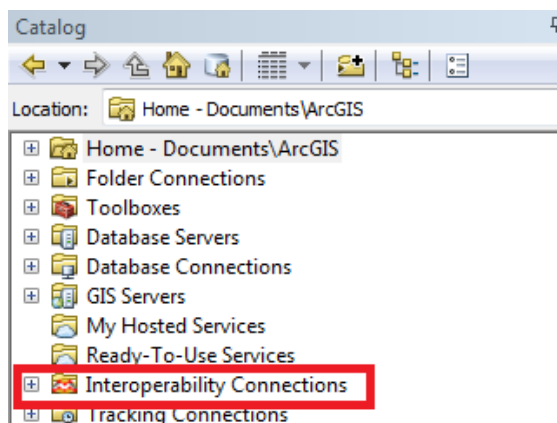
Catalog

Location: Home - Documents\ArcGIS

Home - Documents\ArcGIS
Folder Connections
Toolboxes
Database Servers
Database Connections
GIS Servers
My Hosted Services
Ready-To-Use Services
Interoperability Connections
Tracking Connections